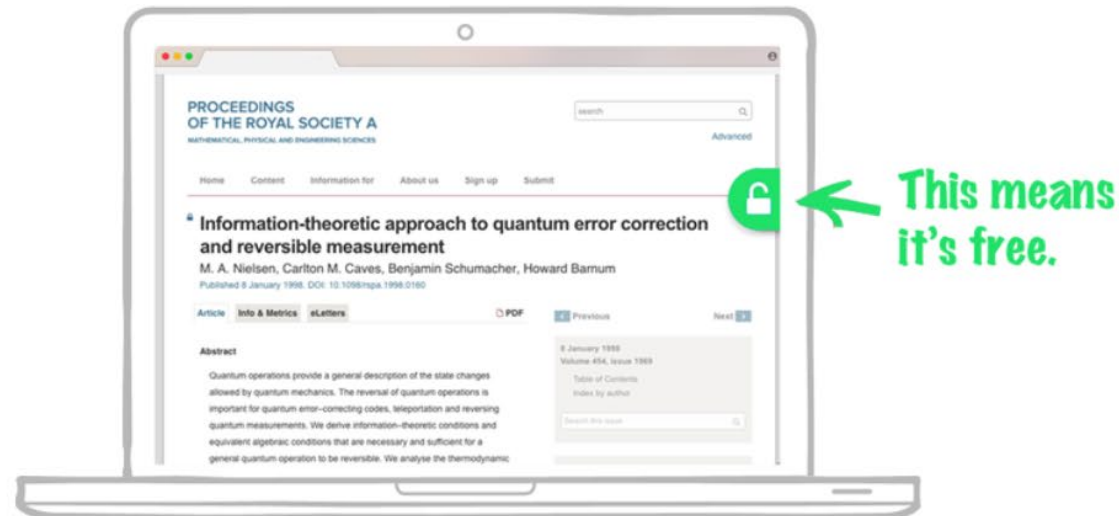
PROCEEDINGS OF THE ROYAL SOCIETY A

MATHEMATICAL, PHYSICAL AND ENGINEERING SCIENCES

search

Advanced

Home Content Information for About us Sign up Submit

Information-theoretic approach to quantum error correction and reversible measurement

M. A. Nielsen, Carlton M. Caves, Benjamin Schumacher, Howard Barnum

Published 8 January 1998. DOI: 10.1098/rspa.1998.0160

Article Info & Metrics eLetters PDF

Previous Next

8 January 1998
Volume 454, Issue 1969

Table of Contents
Index by author

Search this issue

Abstract

Quantum operations provide a general description of the state changes allowed by quantum mechanics. The reversal of quantum operations is important for quantum error-correcting codes, teleportation and reversing quantum measurements. We derive information-theoretic conditions and equivalent algebraic conditions that are necessary and sufficient for a general quantum operation to be reversible. We analyse the thermodynamic

This means it's free.